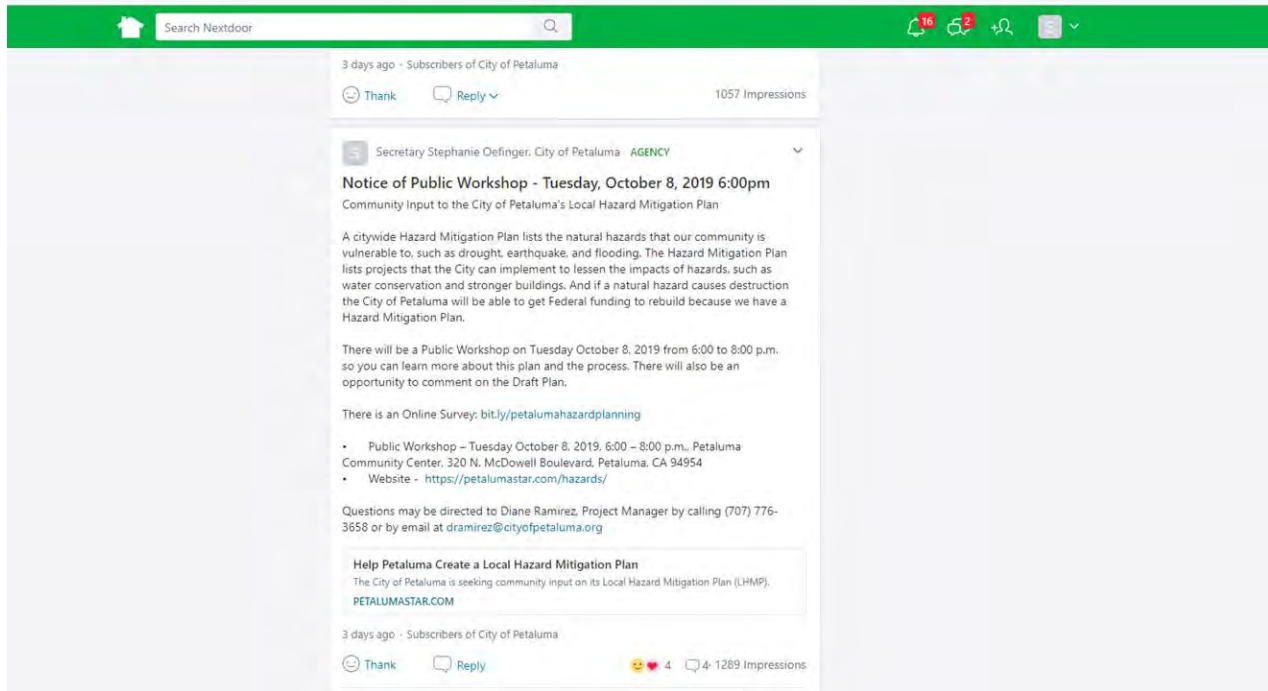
Search Nextdoor

16 2

3 days ago · Subscribers of City of Petaluma

Thank Reply 1057 Impressions

S Secretary Stephanie Oefinger, City of Petaluma · AGENCY

Notice of Public Workshop - Tuesday, October 8, 2019 6:00pm

Community Input to the City of Petaluma's Local Hazard Mitigation Plan

A citywide Hazard Mitigation Plan lists the natural hazards that our community is vulnerable to, such as drought, earthquake, and flooding. The Hazard Mitigation Plan lists projects that the City can implement to lessen the impacts of hazards, such as water conservation and stronger buildings. And if a natural hazard causes destruction the City of Petaluma will be able to get Federal funding to rebuild because we have a Hazard Mitigation Plan.

There will be a Public Workshop on Tuesday October 8, 2019 from 6:00 to 8:00 p.m. so you can learn more about this plan and the process. There will also be an opportunity to comment on the Draft Plan.

There is an Online Survey: bit.ly/petalumahazardplanning

• Public Workshop – Tuesday October 8, 2019, 6:00 – 8:00 p.m., Petaluma Community Center, 320 N. McDowell Boulevard, Petaluma, CA 94954
• Website - https://petalumastar.com/hazards/

Questions may be directed to Diane Ramirez, Project Manager by calling (707) 776-3658 or by email at dramirez@cityofpetaluma.org

Help Petaluma Create a Local Hazard Mitigation Plan
The City of Petaluma is seeking community input on its Local Hazard Mitigation Plan (LHMP).
PETALUMASTAR.COM

3 days ago · Subscribers of City of Petaluma

Thank Reply 4 4 · 1289 Impressions